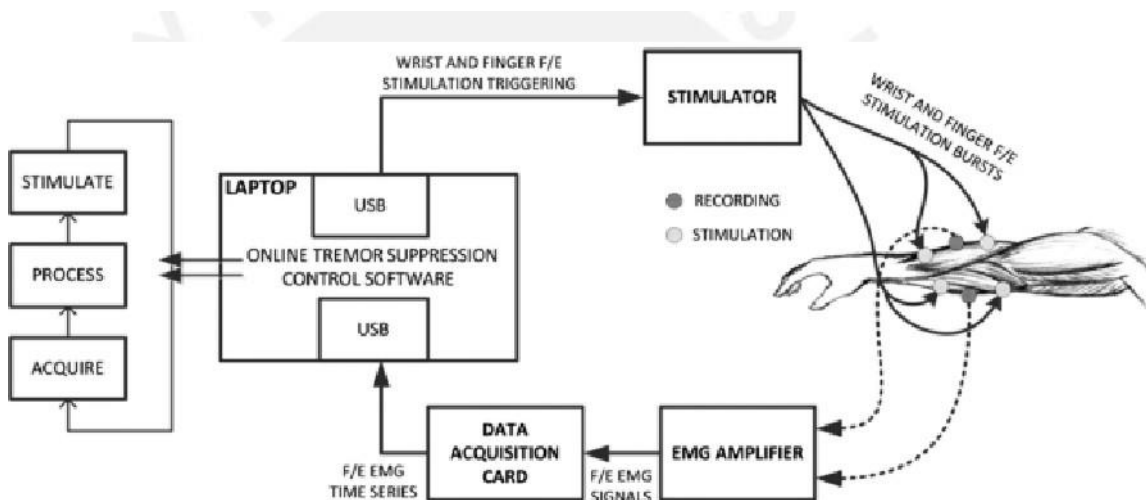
WRIST AND FINGER F/E STIMULATION TRIGGERING

STIMULATOR

WRIST AND FINGER F/E STIMULATION BURSTS

STIMULATE

PROCESS

ACQUIRE

LAPTOP

USB

ONLINE TREMOR SUPPRESSION CONTROL SOFTWARE

USB

RECORDING

STIMULATION

F/E EMG TIME SERIES

DATA ACQUISITION CARD

F/E EMG SIGNALS

EMG AMPLIFIER